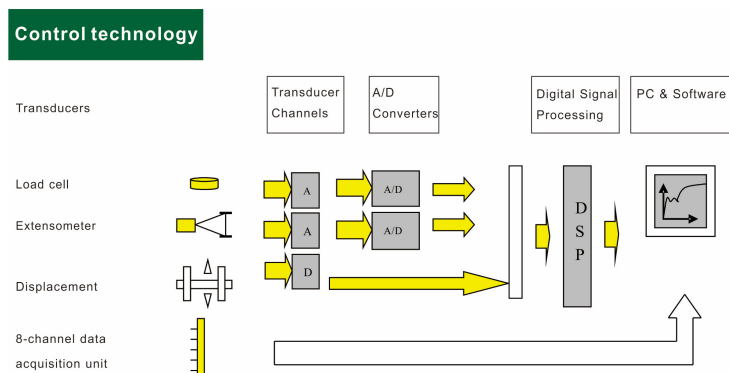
Control technology

Transducers

Transducer Channels

A/D Converters

Digital Signal Processing

PC & Software

Load cell

Extensometer

Displacement

8-channel data acquisition unit

A

A/D

A

A/D

D

D S P